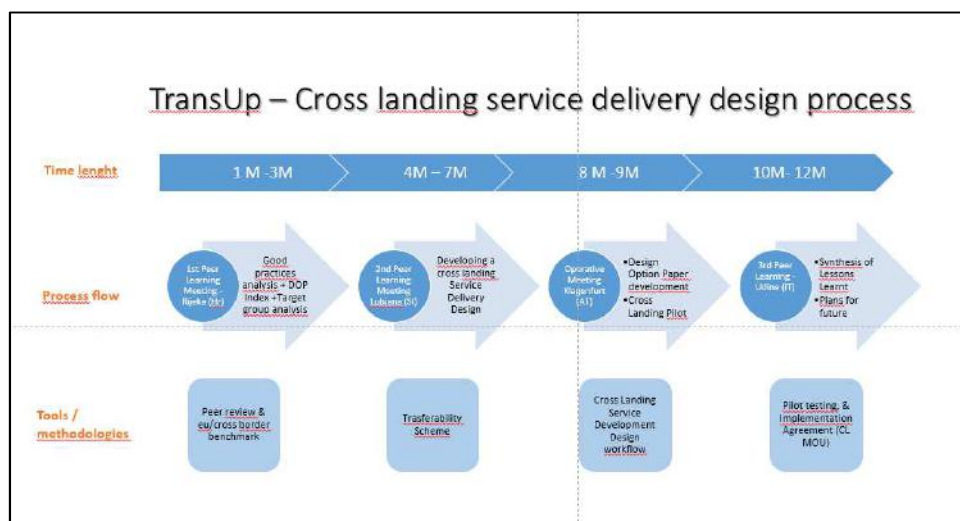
TransUp – Cross landing service delivery design process

Time lenght

1 M -3M

4M – 7M

8 M -9M

10M- 12M

Process flow

1st Peer Learning Meeting - Rijeka (HR)

Good practices analysis + DOP Index +Target group analysis

2nd Peer Learning Meeting Lubiana (SI)

Developing a cross landing Service Delivery Design

Operative Meeting Klagenfurt (AT)

•Design Option Paper development
•Cross Landing Pilot

3rd Peer Learning - Udine (IT)

•Synthesis of Lessons Learnt
•Plans for future

Tools / methodologies

Peer review & eu/cross border benchmark

Trasferability Scheme

Cross Landing Service Development Design workflow

Pilot testing, & Implementation Agreement (CL MOU)